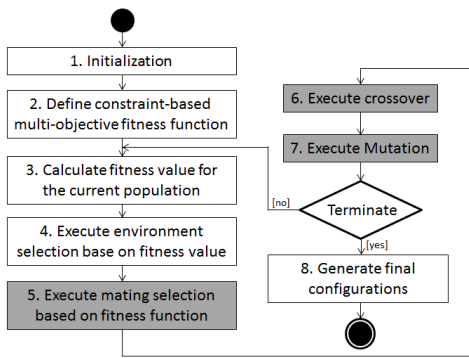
1. Initialization

2. Define constraint-based multi-objective fitness function

3. Calculate fitness value for the current population

4. Execute environment selection base on fitness value

5. Execute mating selection based on fitness function

6. Execute crossover

7. Execute Mutation

[no]

Terminate

[yes]

8. Generate final configurations